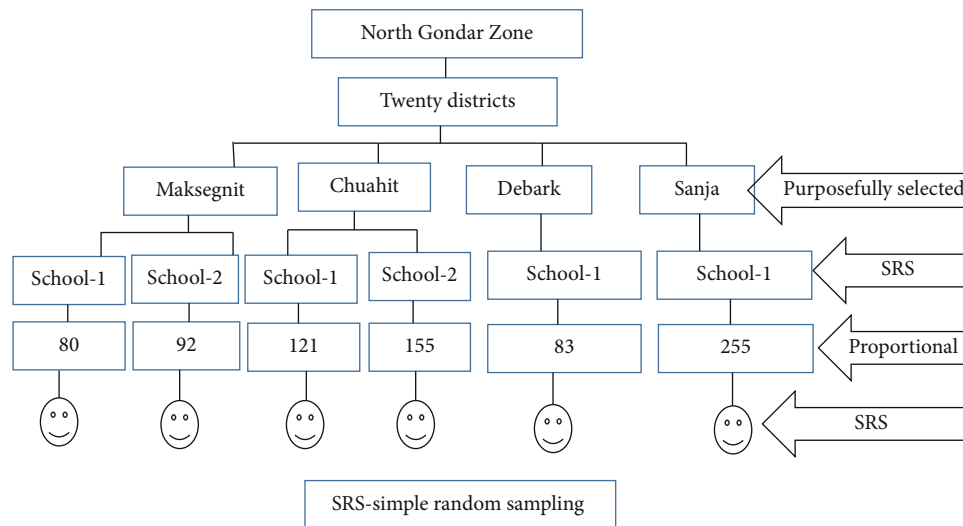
North Gondar Zone

Twenty districts

Maksegnit

Chuahit

Debark

Sanja

Purposefully selected

School-1

School-2

School-1

School-2

School-1

School-1

SRS

80

92

121

155

83

255

Proportional

SRS

SRS-simple random sampling